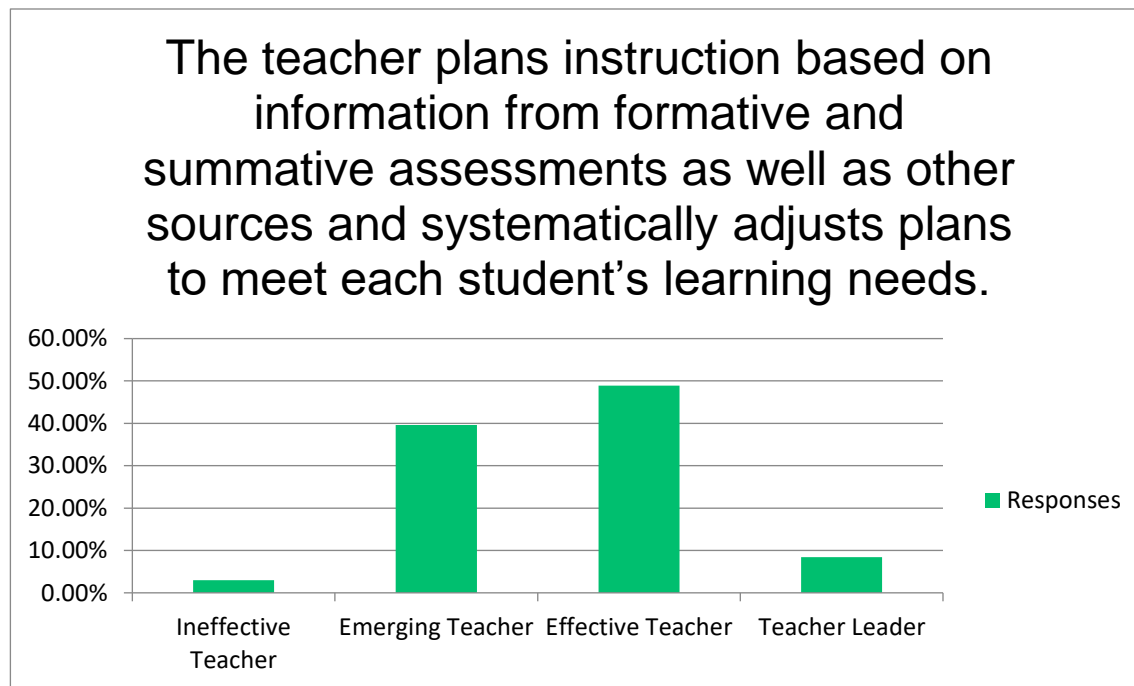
The teacher plans instruction based on information from formative and summative assessments as well as other sources and systematically adjusts plans to meet each student's learning needs.

60.00%
50.00%
40.00%
30.00%
20.00%
10.00%
0.00%

Ineffective Teacher
Emerging Teacher
Effective Teacher
Teacher Leader

Responses